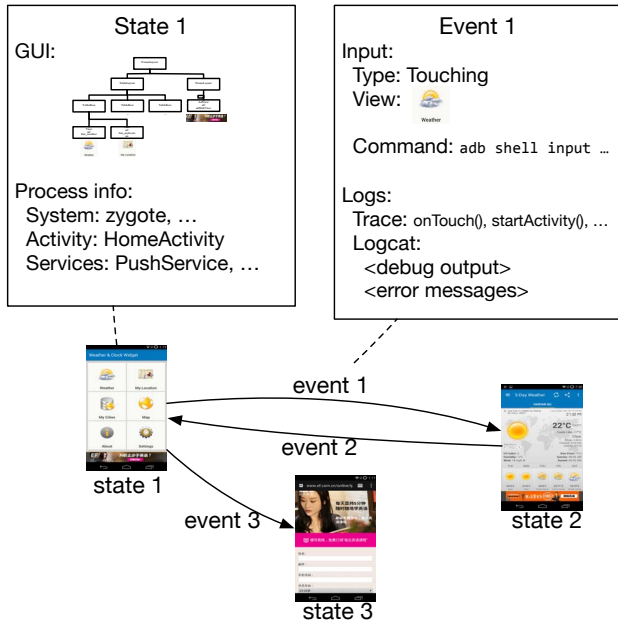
State 1

GUI:

Weather

My Location

Process info:
System: zygote, …
Activity: HomeActivity
Services: PushService, …

Event 1

Input:
Type: Touching
View:

Weather

Command: adb shell input …

Logs:
Trace: onTouch(), startActivity(), …
Logcat:
<debug output>
<error messages>

Weather & Clock Widget

Weather
My Location
My Cities
Map
About
Settings

state 1

event 1

event 2

event 3

5-Day Weather

22°C

state 2

state 3